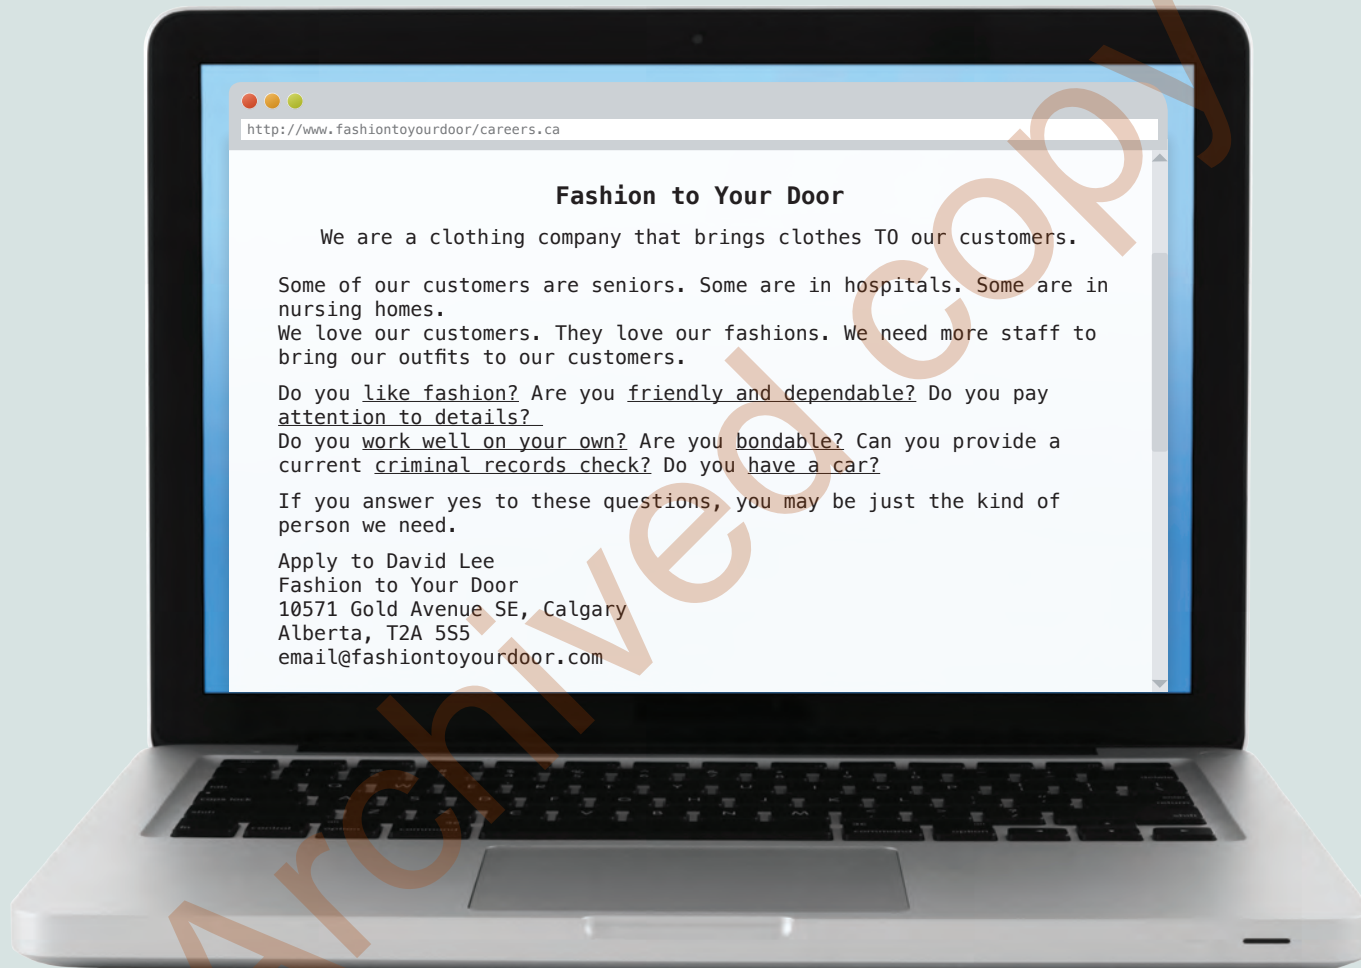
http://www.fashiontoyourdoor/careers.ca

Fashion to Your Door

We are a clothing company that brings clothes TO our customers.

Some of our customers are seniors. Some are in hospitals. Some are in nursing homes.
We love our customers. They love our fashions. We need more staff to bring our outfits to our customers.

Do you like fashion? Are you friendly and dependable? Do you pay attention to details?
Do you work well on your own? Are you bondable? Can you provide a current criminal records check? Do you have a car?

If you answer yes to these questions, you may be just the kind of person we need.

Apply to David Lee
Fashion to Your Door
10571 Gold Avenue SE, Calgary
Alberta, T2A 5S5
email@fashiontoyourdoor.com

Archived copy